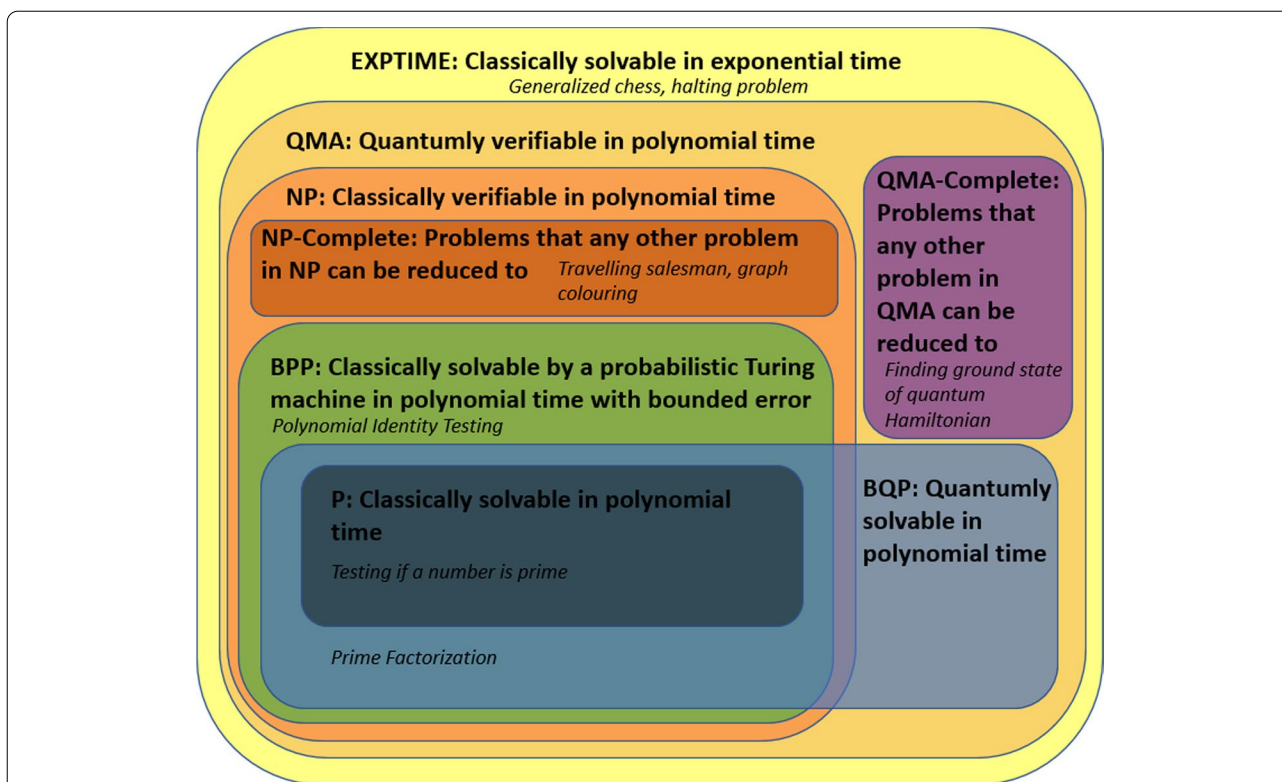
EXPTIME: Classically solvable in exponential time
Generalized chess, halting problem

QMA: Quantumly verifiable in polynomial time

NP: Classically verifiable in polynomial time

NP-Complete: Problems that any other problem in NP can be reduced to
Travelling salesman, graph colouring

QMA-Complete: Problems that any other problem in QMA can be reduced to
Finding ground state of quantum Hamiltonian

BPP: Classically solvable by a probabilistic Turing machine in polynomial time with bounded error
Polynomial Identity Testing

P: Classically solvable in polynomial time
Testing if a number is prime

BQP: Quantumly solvable in polynomial time

Prime Factorization